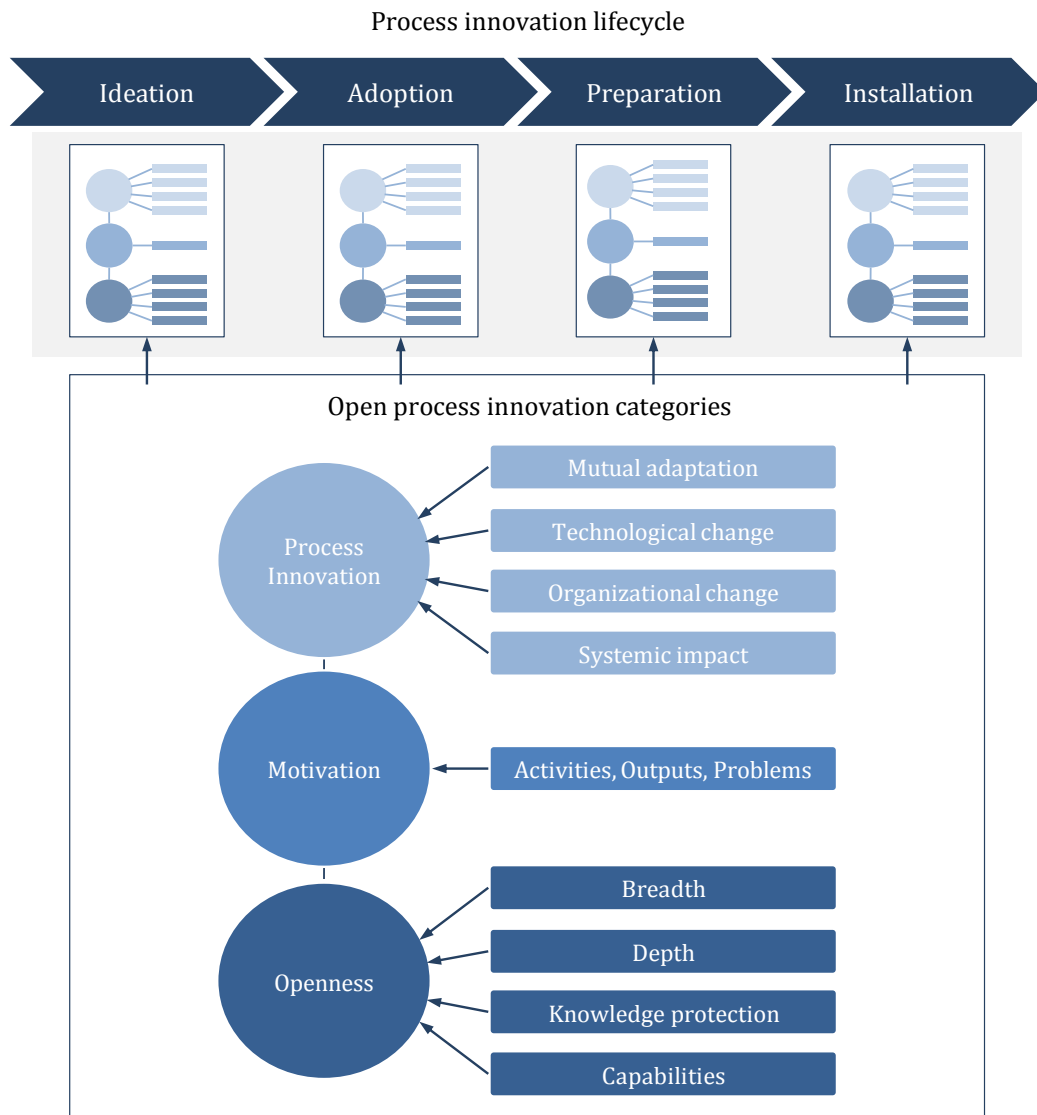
Process innovation lifecycle

Ideation

Adoption

Preparation

Installation

Open process innovation categories

Process Innovation

Mutual adaptation

Technological change

Organizational change

Systemic impact

Motivation

Activities, Outputs, Problems

Openness

Breadth

Depth

Knowledge protection

Capabilities